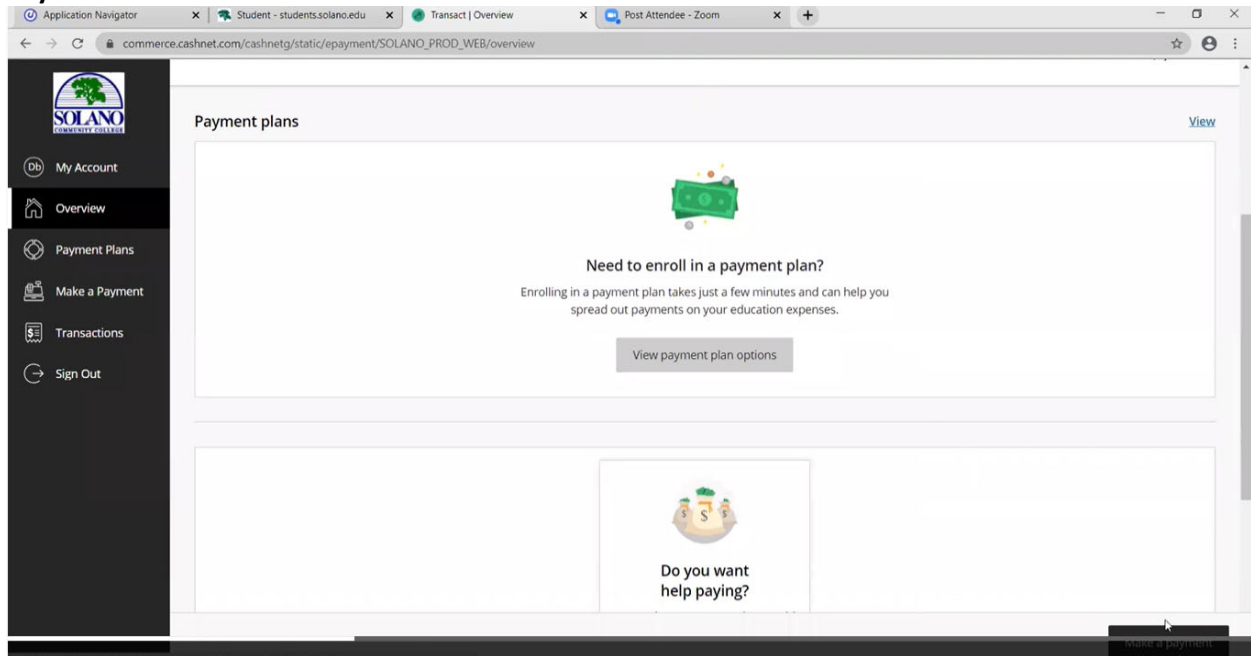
Application Navigator
Student - students.solano.edu
Transact | Overview
Post Attendee - Zoom
commerce.cashnet.com/cashnetg/static/epayment/SOLANO_PROD_WEB/overview

SOLANO COMMUNITY COLLEGE

Db My Account
Overview
Payment Plans
Make a Payment
Transactions
Sign Out

Payment plans
View

Need to enroll in a payment plan?
Enrolling in a payment plan takes just a few minutes and can help you spread out payments on your education expenses.
View payment plan options

$ $ $
Do you want help paying?

Make a payment